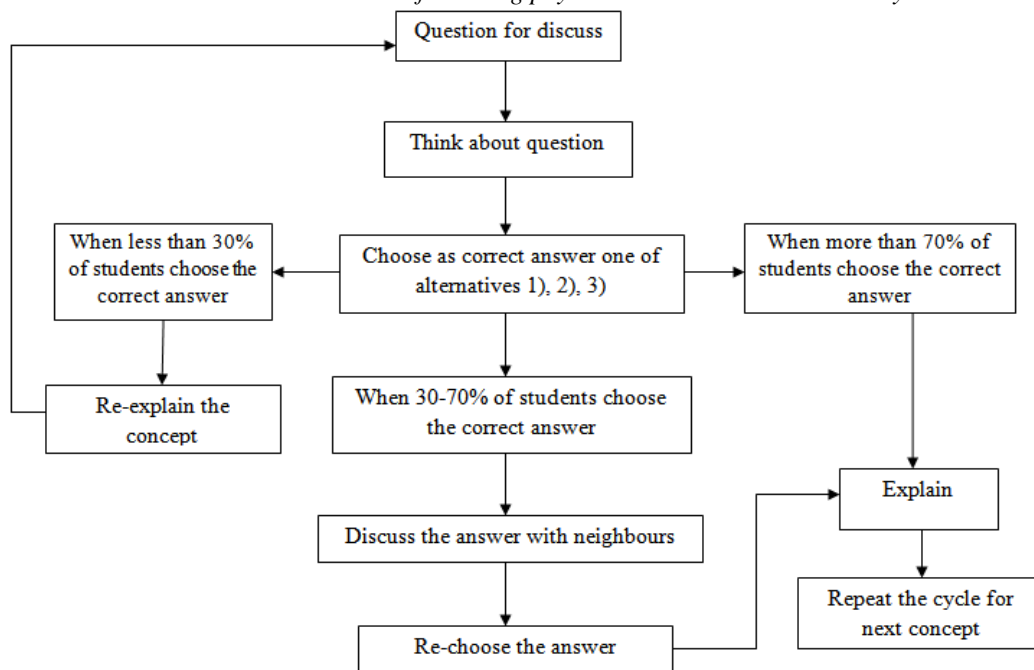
Question for discuss

Think about question

When less than 30% of students choose the correct answer

Choose as correct answer one of alternatives 1), 2), 3)

When more than 70% of students choose the correct answer

Re-explain the concept

When 30-70% of students choose the correct answer

Explain

Discuss the answer with neighbours

Repeat the cycle for next concept

Re-choose the answer